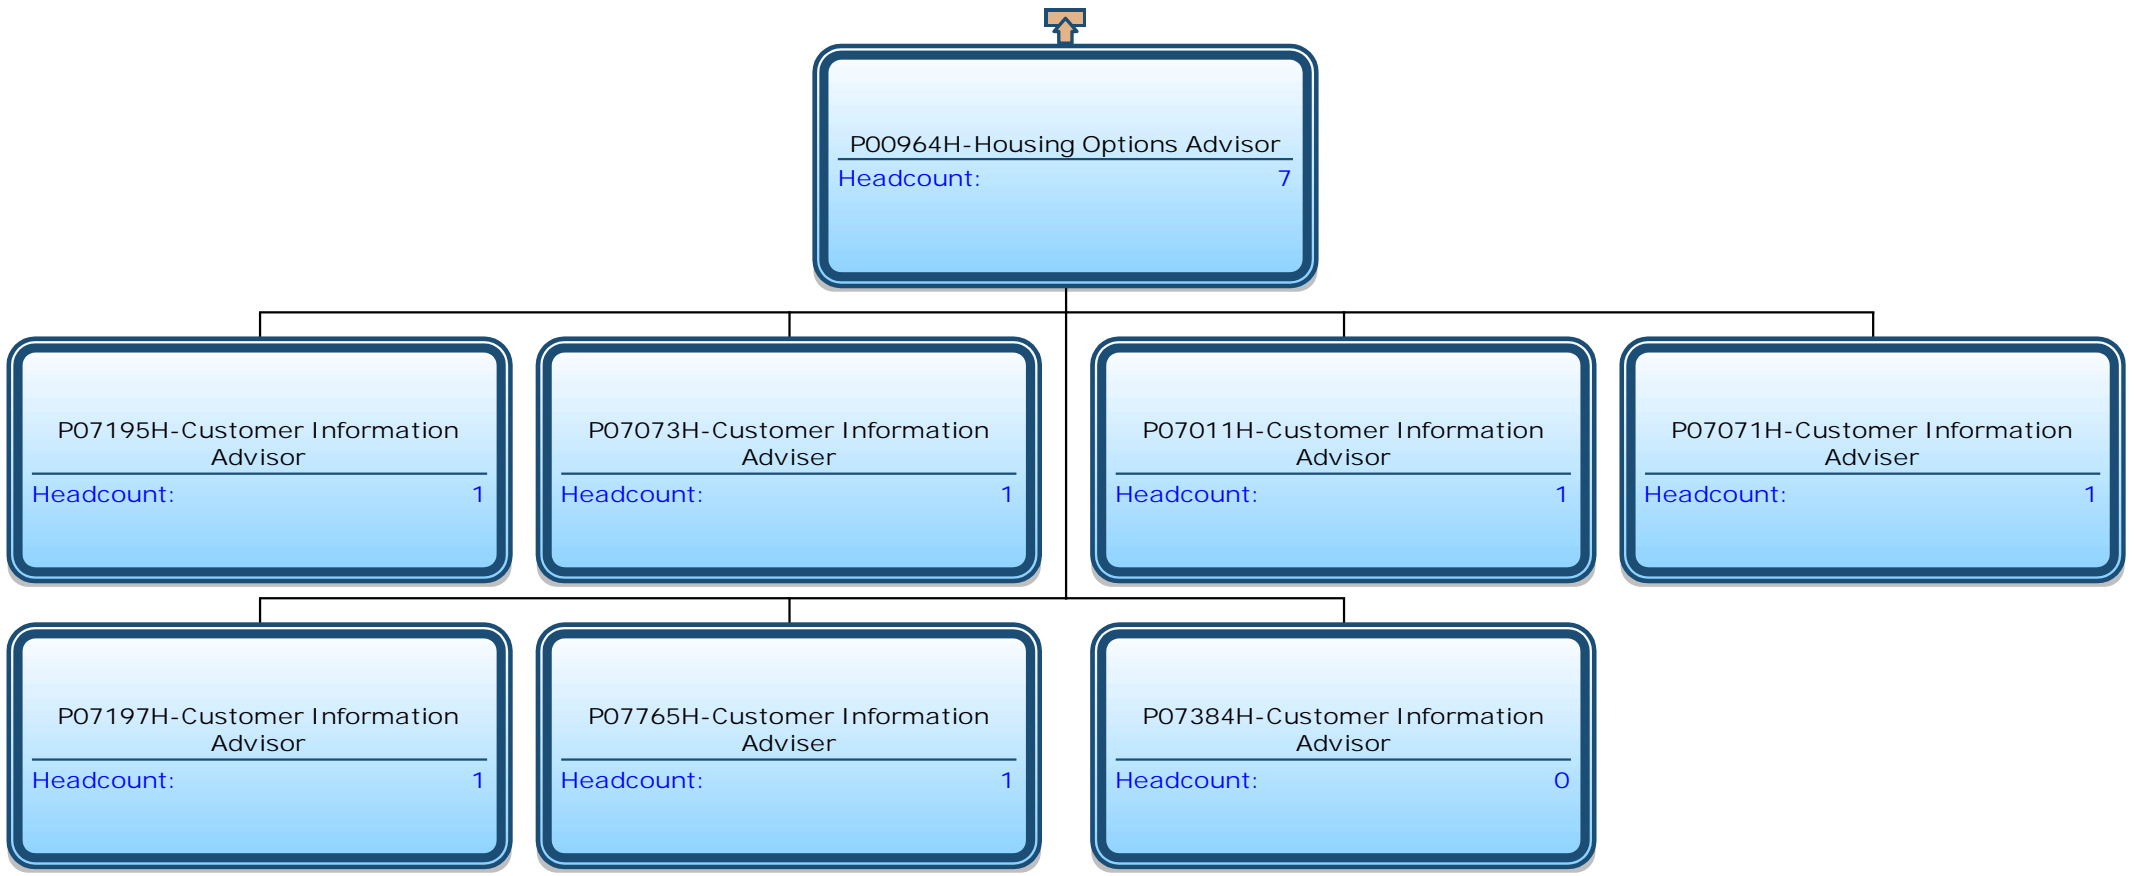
P00964H-Housing Options Advisor
Headcount: 7

P07195H-Customer Information Advisor
Headcount: 1

P07073H-Customer Information Adviser
Headcount: 1

P07011H-Customer Information Advisor
Headcount: 1

P07071H-Customer Information Adviser
Headcount: 1

P07197H-Customer Information Advisor
Headcount: 1

P07765H-Customer Information Adviser
Headcount: 1

P07384H-Customer Information Advisor
Headcount: 0